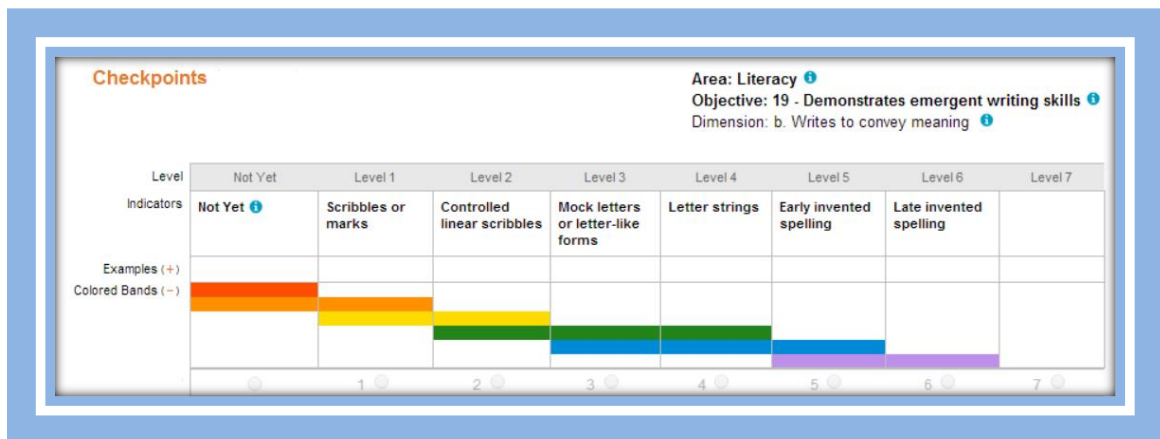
Checkpoints

Area: Literacy
Objective: 19 - Demonstrates emergent writing skills
Dimension: b. Writes to convey meaning

| Level | Not Yet | Level 1 | Level 2 | Level 3 | Level 4 | Level 5 | Level 6 | Level 7 |
|---|---|---|---|---|---|---|---|---|
| Indicators | Not Yet | Scribbles or marks | Controlled linear scribbles | Mock letters or letter-like forms | Letter strings | Early invented spelling | Late invented spelling | |
| Examples (+) | | | | | | | | |
| Colored Bands (−) | | | | | | | | |
| | | 1 | 2 | 3 | 4 | 5 | 6 | 7 |